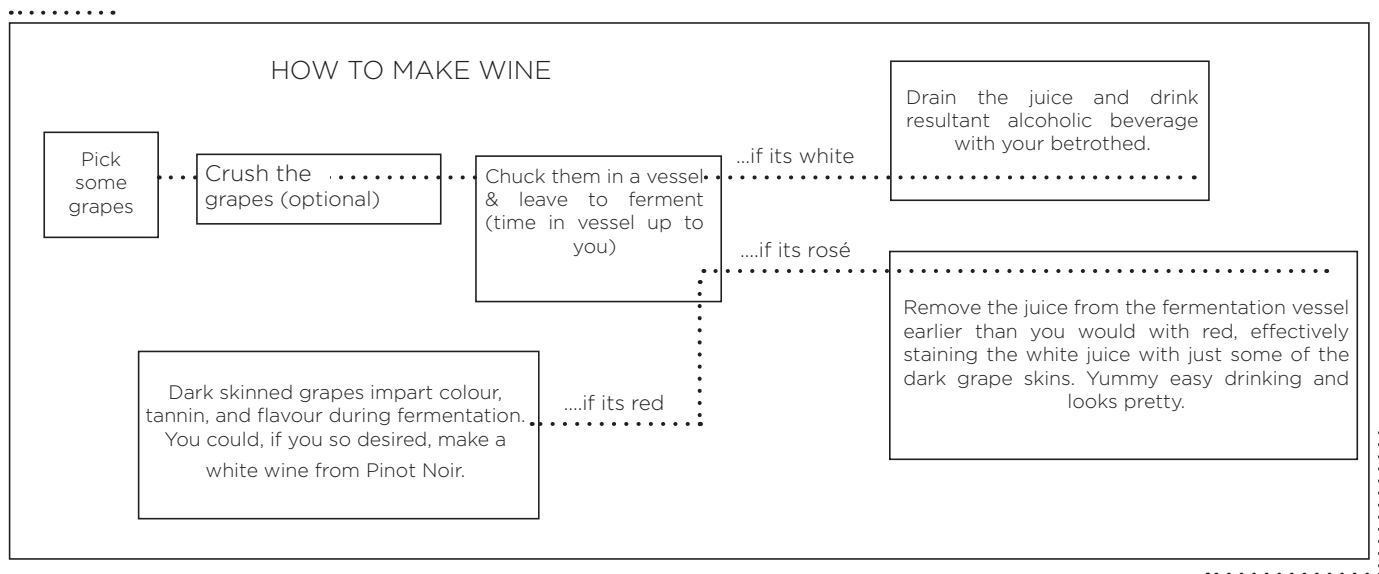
HOW TO MAKE WINE

Pick some grapes

Crush the grapes (optional)

Chuck them in a vessel & leave to ferment (time in vessel up to you)

...if its white

Drain the juice and drink resultant alcoholic beverage with your betrothed.

....if its rosé

Remove the juice from the fermentation vessel earlier than you would with red, effectively staining the white juice with just some of the dark grape skins. Yummy easy drinking and looks pretty.

....if its red

Dark skinned grapes impart colour, tannin, and flavour during fermentation. You could, if you so desired, make a white wine from Pinot Noir.